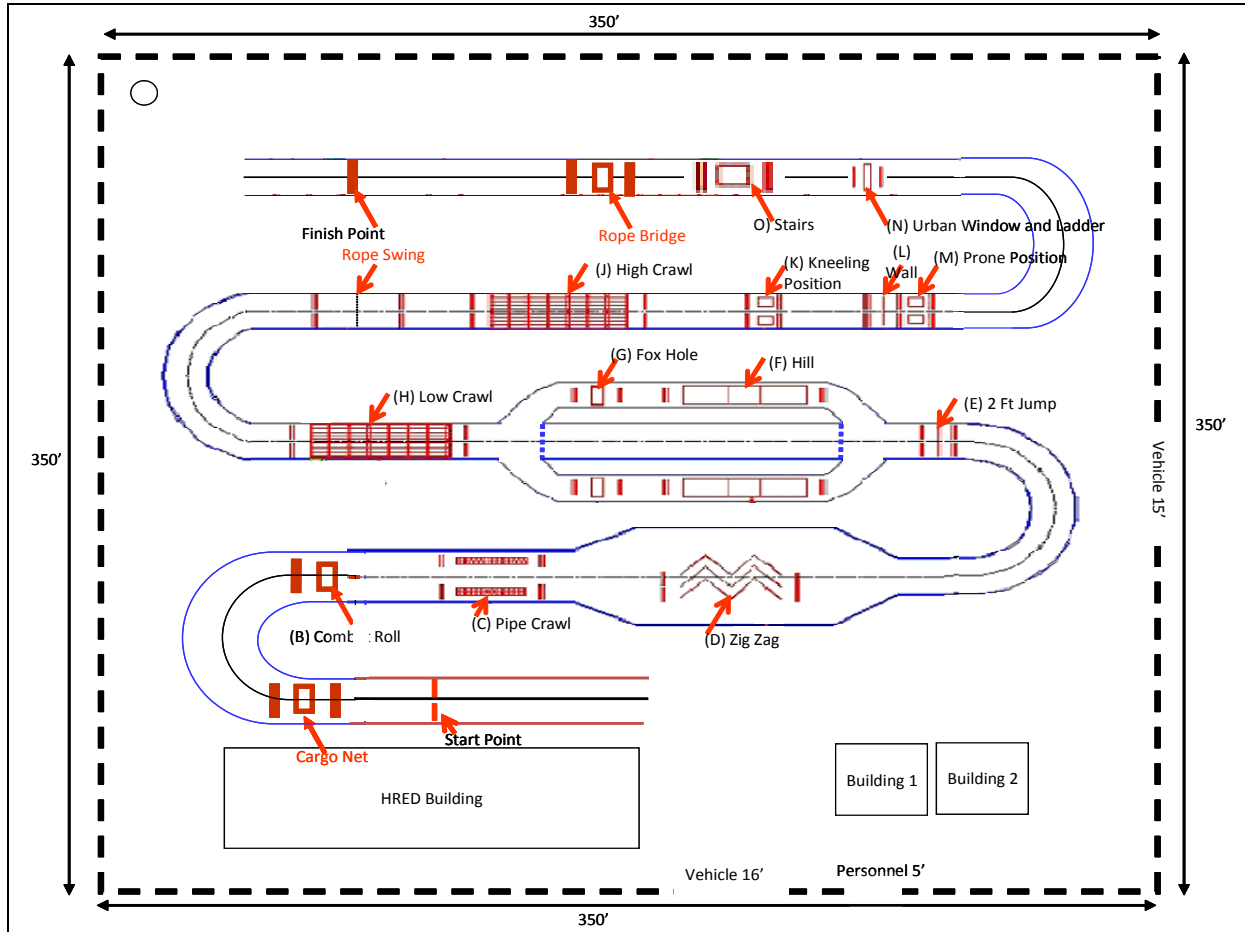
350’

Finish Point

Rope Bridge

O) Stairs

(N) Urban Window and Ladder

Rope Swing

(J) High Crawl

(K) Kneeling Position

(L) Wall

(M) Prone Position

(G) Fox Hole

(F) Hill

(H) Low Crawl

(E) 2 Ft Jump

350’

350’

Vehicle 15’

(B) Comb : Roll

(C) Pipe Crawl

(D) Zig Zag

Cargo Net

Start Point

HRED Building

Building 1

Building 2

Vehicle 16’

Personnel 5’

350’